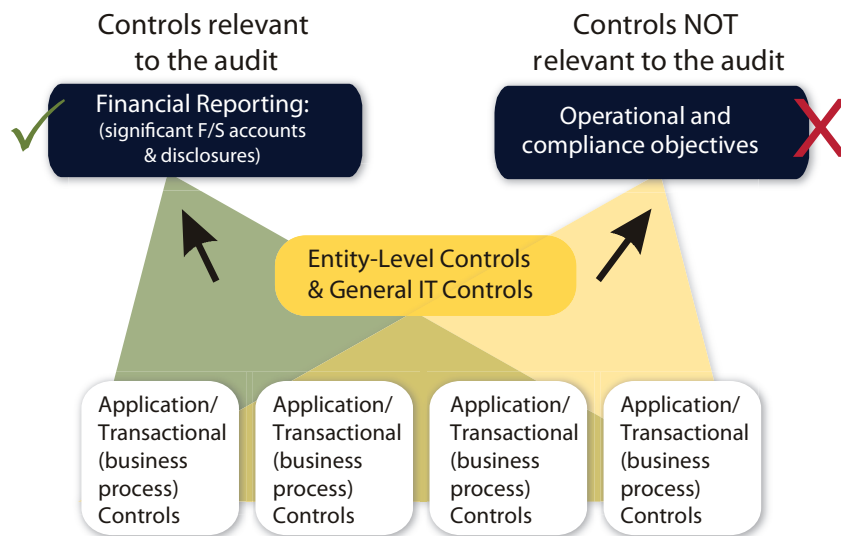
Controls relevant to the audit

Controls NOT relevant to the audit

Financial Reporting: (significant F/S accounts & disclosures)

Operational and compliance objectives

Entity-Level Controls & General IT Controls

Application/ Transactional (business process) Controls

Application/ Transactional (business process) Controls

Application/ Transactional (business process) Controls

Application/ Transactional (business process) Controls